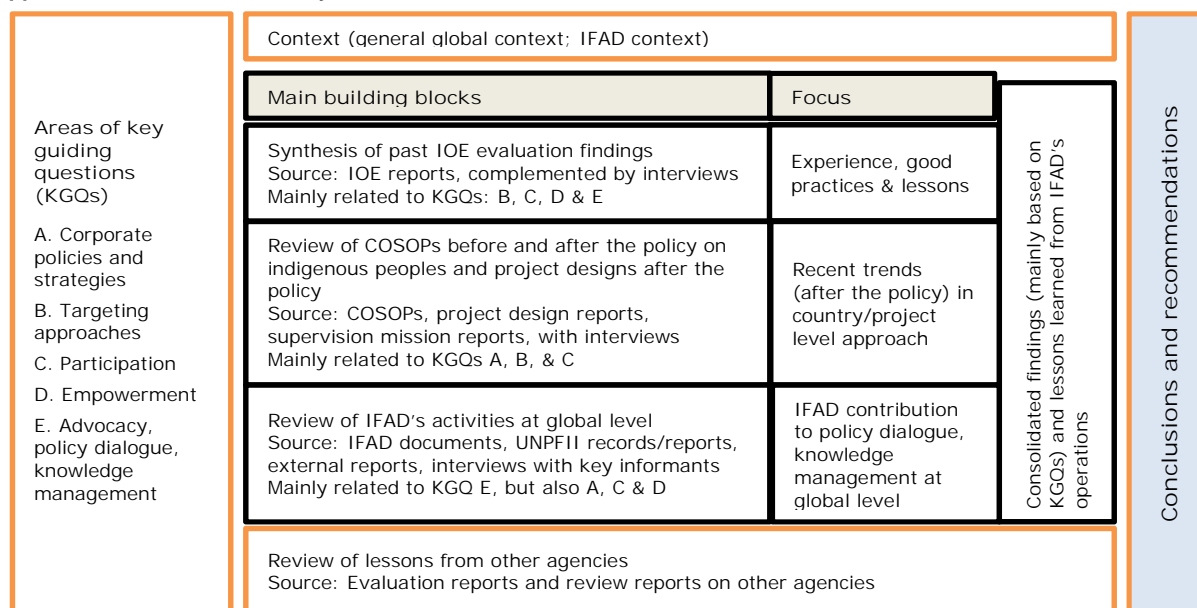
Areas of key guiding questions (KGQs)

A. Corporate policies and strategies

B. Targeting approaches

C. Participation

D. Empowerment

E. Advocacy, policy dialogue, knowledge management

Context (general global context; IFAD context)

| Main building blocks | Focus |
|---|---|
| Synthesis of past IOE evaluation findings Source: IOE reports, complemented by interviews Mainly related to KGQs: B, C, D & E | Experience, good practices & lessons |
| Review of COSOPs before and after the policy on indigenous peoples and project designs after the policy Source: COSOPs, project design reports, supervision mission reports, with interviews Mainly related to KGQs A, B, & C | Recent trends (after the policy) in country/project level approach |
| Review of IFAD's activities at global level Source: IFAD documents, UNPFII records/reports, external reports, interviews with key informants Mainly related to KGQ E, but also A, C & D | IFAD contribution to policy dialogue, knowledge management at global level |

Consolidated findings (mainly based on KGQs) and lessons learned from IFAD's operations

Review of lessons from other agencies
Source: Evaluation reports and review reports on other agencies

Conclusions and recommendations